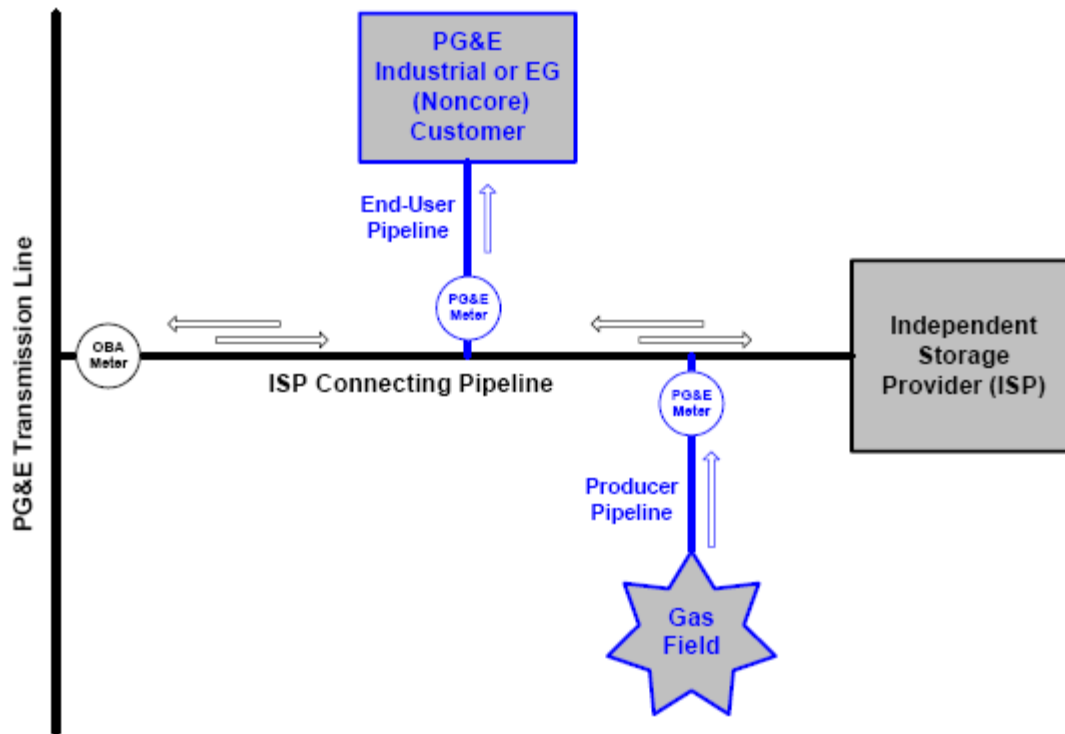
PG&E Industrial or EG (Noncore) Customer

End-User Pipeline

PG&E Transmission Line

PG&E Meter

OBA Meter

ISP Connecting Pipeline

PG&E Meter

Independent Storage Provider (ISP)

Producer Pipeline

Gas Field